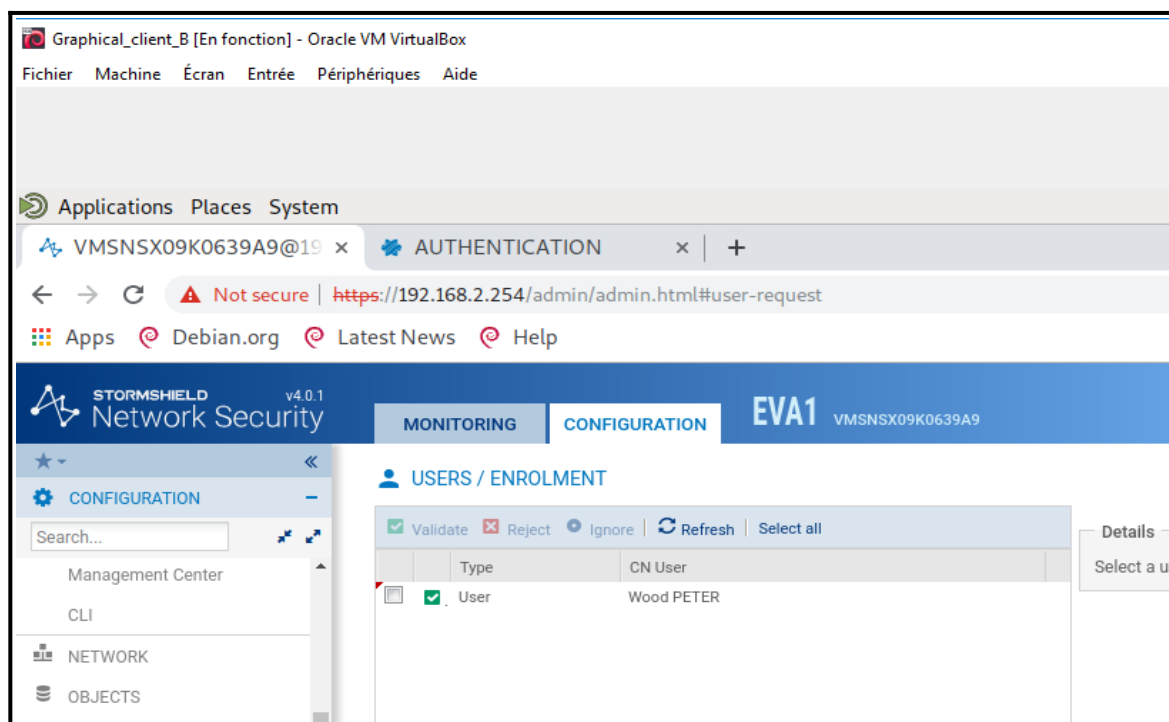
Graphical_client_B [En fonction] - Oracle VM VirtualBox

Fichier Machine Écran Entrée Périphériques Aide

Applications Places System

VMSNSX09K0639A9@19 × AUTHENTICATION × +

← → C Not secure | https://192.168.2.254/admin/admin.html#user-request

Apps Debian.org Latest News Help

STORMSHIELD Network Security v4.0.1

MONITORING CONFIGURATION EVA1 VMSNSX09K0639A9

★ «

CONFIGURATION −

Search...

Management Center

CLI

NETWORK

OBJECTS

USERS / ENROLMENT

Validate Reject Ignore | Refresh | Select all

| | Type | CN User |
|---|---|---|
| | User | Wood PETER |

Details

Select a u